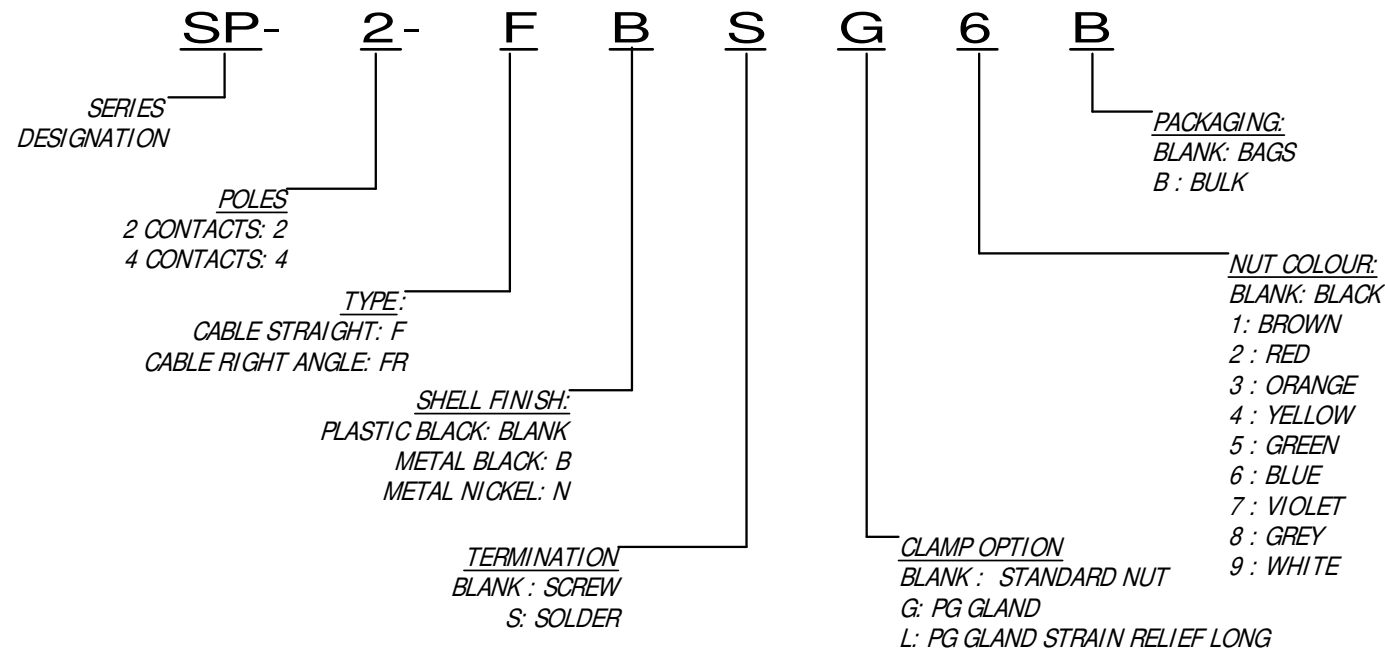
SP- 2- F B S G 6 B

SERIES DESIGNATION

POLES
2 CONTACTS: 2
4 CONTACTS: 4

TYPE:
CABLE STRAIGHT: F
CABLE RIGHT ANGLE: FR

SHELL FINISH:
PLASTIC BLACK: BLANK
METAL BLACK: B
METAL NICKEL: N

TERMINATION
BLANK : SCREW
S: SOLDER

CLAMP OPTION
BLANK : STANDARD NUT
G: PG GLAND
L: PG GLAND STRAIN RELIEF LONG

NUT COLOUR:
BLANK: BLACK
1: BROWN
2 : RED
3 : ORANGE
4 : YELLOW
5 : GREEN
6 : BLUE
7 : VIOLET
8 : GREY
9 : WHITE

PACKAGING:
BLANK: BAGS
B : BULK